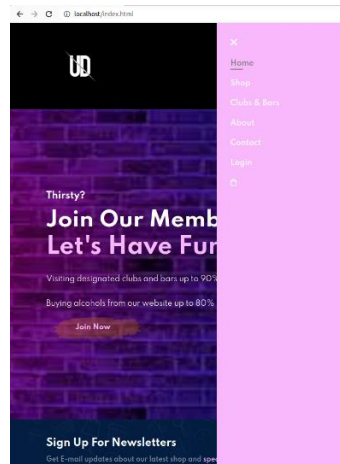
localhost/index.html

UD

×

Home

Shop

Clubs & Bars

About

Contact

Login

Thirsty?

Join Our Memb

Let's Have Fur

Visiting designated clubs and bars up to 90%

Buying alcohols from our website up to 80%

Join Now

Sign Up For Newsletters

Get E-mail updates about our latest shop and spe